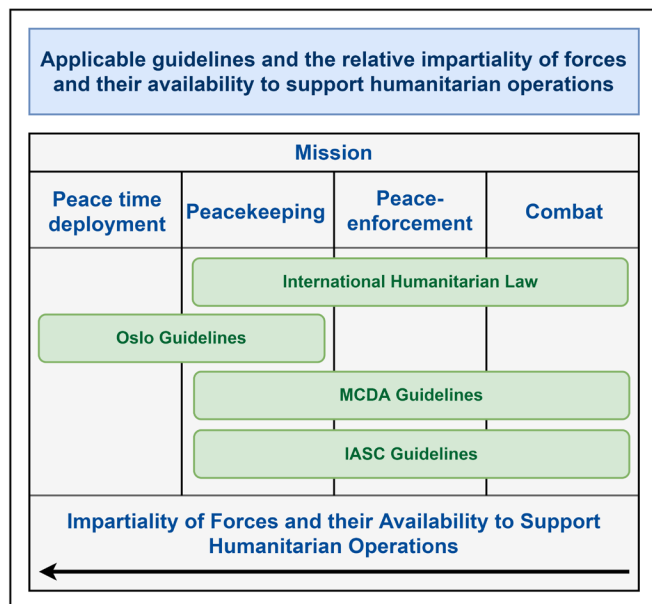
Applicable guidelines and the relative impartiality of forces and their availability to support humanitarian operations

Mission

Peace time deployment

Peacekeeping

Peace-enforcement

Combat

International Humanitarian Law

Oslo Guidelines

MCDA Guidelines

IASC Guidelines

Impartiality of Forces and their Availability to Support Humanitarian Operations